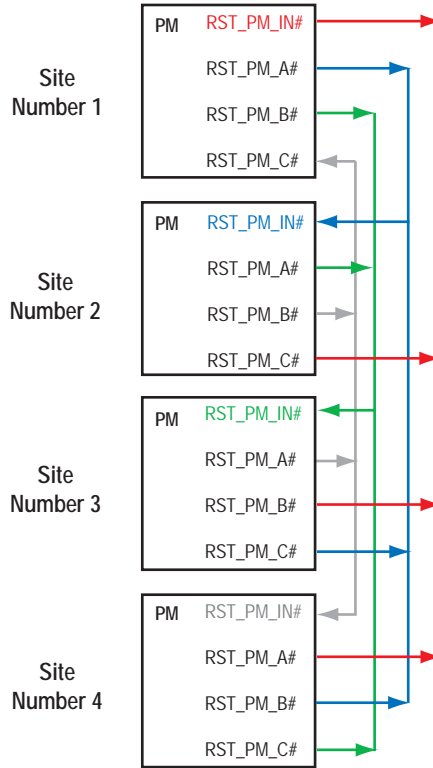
Site Number 1

PM
RST_PM_IN#
RST_PM_A#
RST_PM_B#
RST_PM_C#

Site Number 2

PM
RST_PM_IN#
RST_PM_A#
RST_PM_B#
RST_PM_C#

Site Number 3

PM
RST_PM_IN#
RST_PM_A#
RST_PM_B#
RST_PM_C#

Site Number 4

PM
RST_PM_IN#
RST_PM_A#
RST_PM_B#
RST_PM_C#